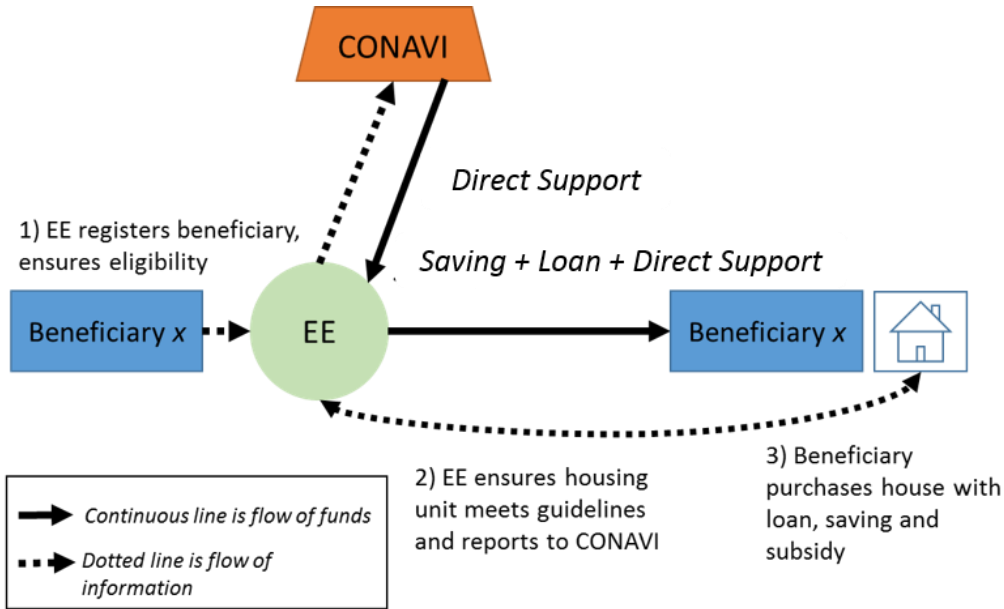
CONAVI

Direct Support

1) EE registers beneficiary, ensures eligibility

Saving + Loan + Direct Support

Beneficiary x

EE

Beneficiary x

2) EE ensures housing unit meets guidelines and reports to CONAVI

3) Beneficiary purchases house with loan, saving and subsidy

Continuous line is flow of funds

Dotted line is flow of information